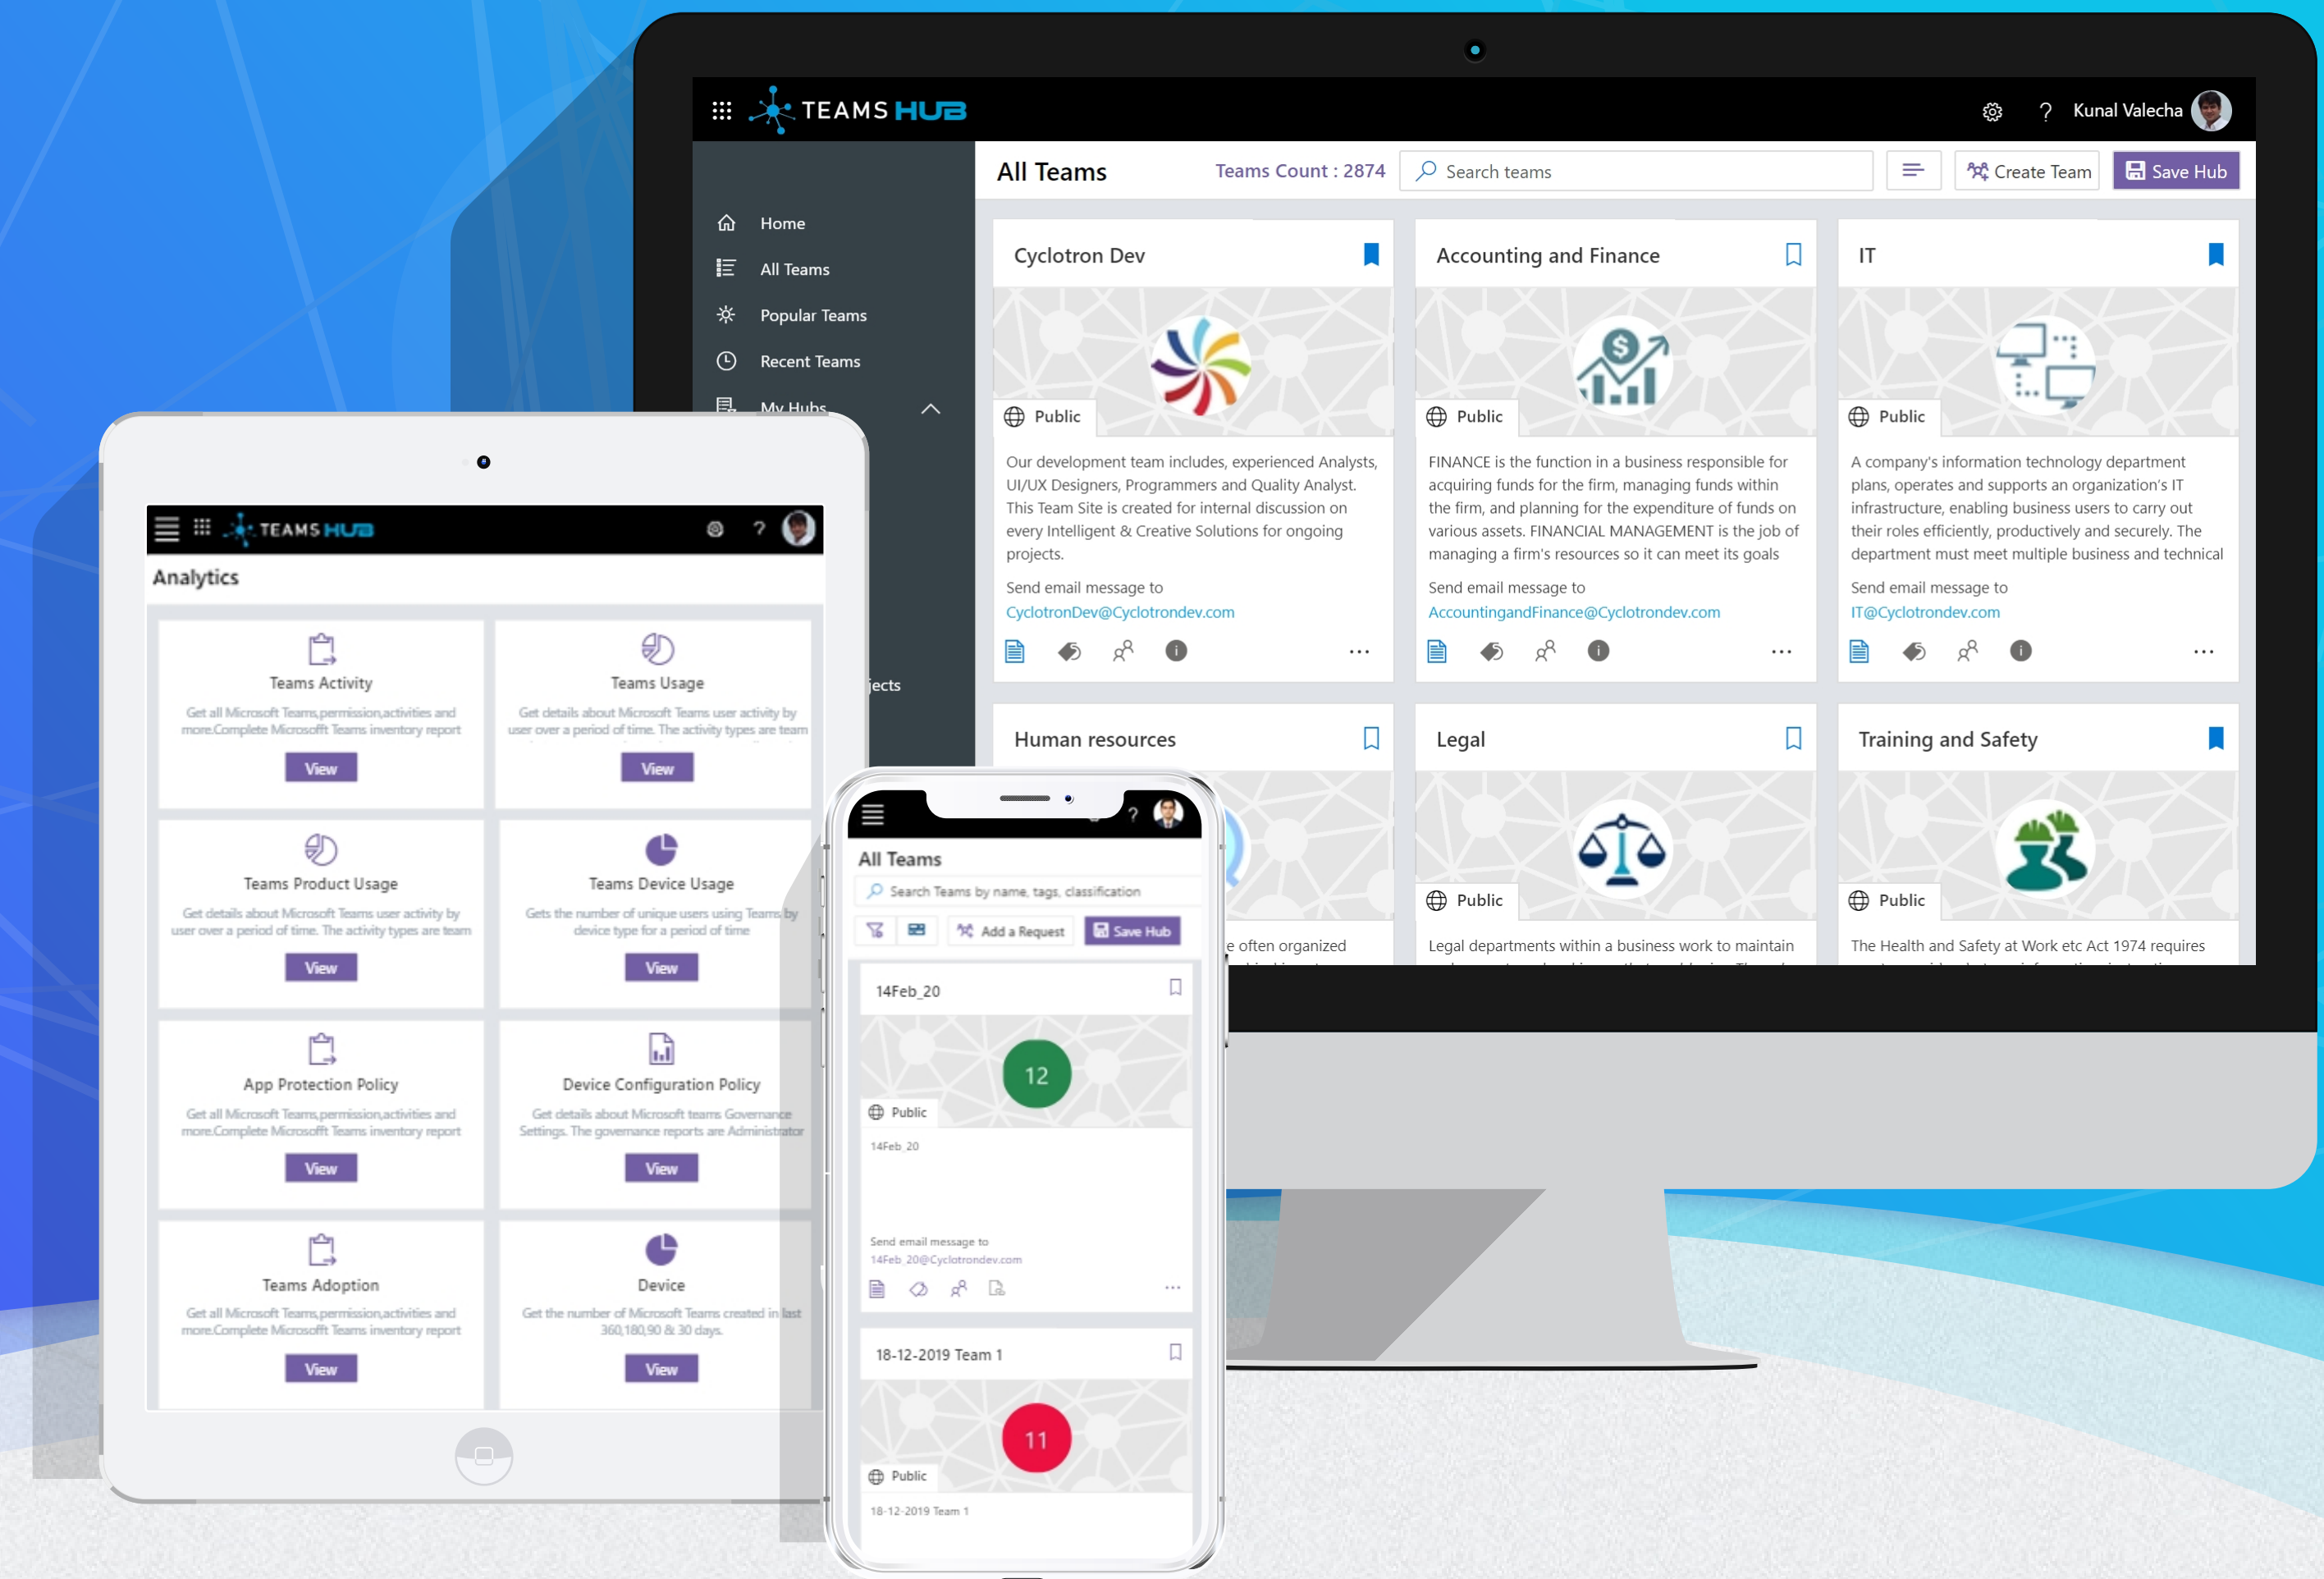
TEAMS HUB

Kunal Valecha

Home
All Teams
Popular Teams
Recent Teams
My Hubs

jects

All Teams
Teams Count : 2874
Search teams
Create Team
Save Hub

Cyclotron Dev
Public
Our development team includes, experienced Analysts, UI/UX Designers, Programmers and Quality Analyst. This Team Site is created for internal discussion on every Intelligent & Creative Solutions for ongoing projects.
Send email message to
CyclotronDev@Cyclotrondev.com

Accounting and Finance
Public
FINANCE is the function in a business responsible for acquiring funds for the firm, managing funds within the firm, and planning for the expenditure of funds on various assets. FINANCIAL MANAGEMENT is the job of managing a firm's resources so it can meet its goals
Send email message to
AccountingandFinance@Cyclotrondev.com

IT
Public
A company's information technology department plans, operates and supports an organization's IT infrastructure, enabling business users to carry out their roles efficiently, productively and securely. The department must meet multiple business and technical
Send email message to
IT@Cyclotrondev.com

Human resources
e often organized

Legal
Public
Legal departments within a business work to maintain

Training and Safety
Public
The Health and Safety at Work etc Act 1974 requires

TEAMS HUB
Analytics

Teams Activity
Get all Microsoft Teams,permission,activities and more.Complete Microsoft Teams inventory report
View

Teams Usage
Get details about Microsoft Teams user activity by user over a period of time. The activity types are team
View

Teams Product Usage
Get details about Microsoft Teams user activity by user over a period of time. The activity types are team
View

Teams Device Usage
Gets the number of unique users using Teams by device type for a period of time
View

App Protection Policy
Get all Microsoft Teams,permission,activities and more.Complete Microsoft Teams inventory report
View

Device Configuration Policy
Get details about Microsoft teams Governance Settings. The governance reports are Administrator
View

Teams Adoption
Get all Microsoft Teams,permission,activities and more.Complete Microsoft Teams inventory report
View

Device
Get the number of Microsoft Teams created in last 360,180,90 & 30 days.
View

All Teams
Search Teams by name, tags, classification
Add a Request
Save Hub

14Feb_20
12
Public
14Feb_20
Send email message to
14Feb_20@Cyclotrondev.com

18-12-2019 Team 1
11
Public
18-12-2019 Team 1